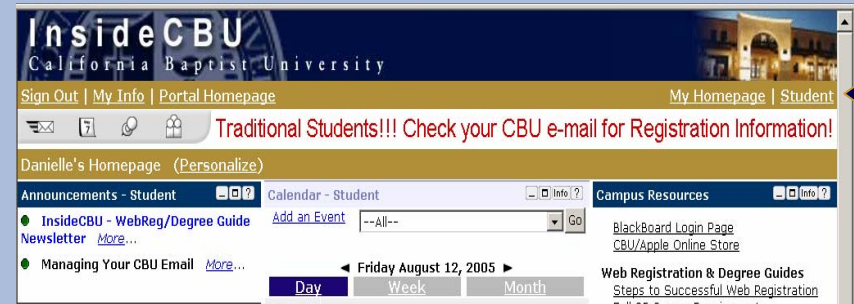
InsideCBU
California Baptist University

Sign Out | My Info | Portal Homepage

My Homepage | Student

Traditional Students!!! Check your CBU e-mail for Registration Information!

Danielle's Homepage (Personalize)

Announcements - Student

InsideCBU - WebReg/Degree Guide Newsletter More...

Managing Your CBU Email More...

Calendar - Student

Info ?

Add an Event

--All--

Go

◄ Friday August 12, 2005 ►

Day

Week

Month

Campus Resources

Info ?

BlackBoard Login Page

CBU/Apple Online Store

Web Registration & Degree Guides

Steps to Successful Web Registration

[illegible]